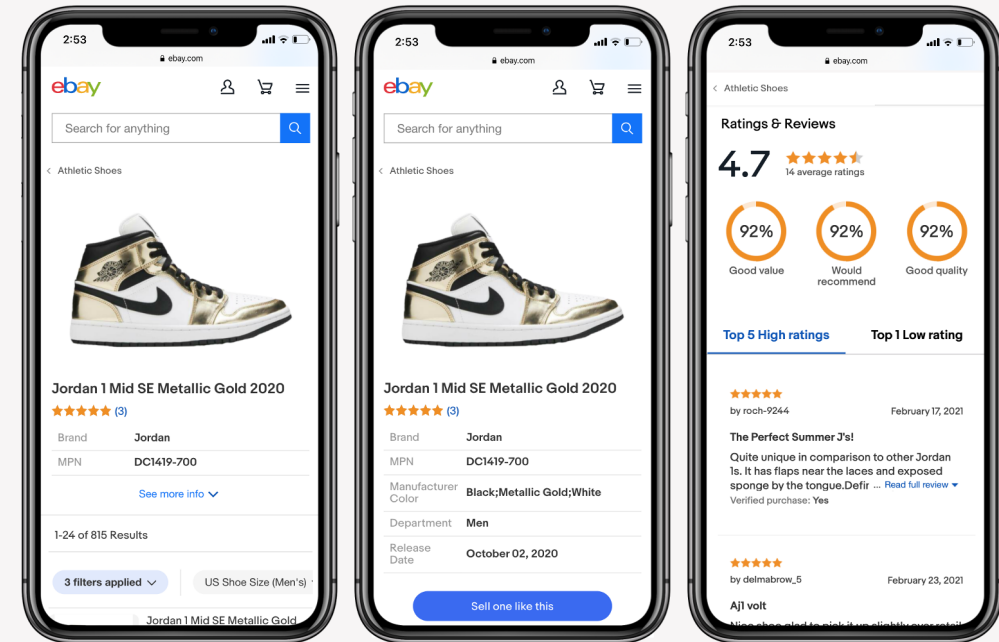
2:53
ebay.com
ebay
Search for anything
Athletic Shoes
Jordan 1 Mid SE Metallic Gold 2020
(3)

| Brand | Jordan |
|---|---|
| MPN | DC1419-700 |

See more info
1-24 of 815 Results
3 filters applied
US Shoe Size (Men's)
Jordan 1 Mid SE Metallic Gold

2:53
ebay.com
ebay
Search for anything
Athletic Shoes
Jordan 1 Mid SE Metallic Gold 2020
(3)

| Brand | Jordan |
|---|---|
| MPN | DC1419-700 |
| Manufacturer Color | Black;Metallic Gold;White |
| Department | Men |
| Release Date | October 02, 2020 |

Sell one like this

2:53
ebay.com
Athletic Shoes
Ratings & Reviews
4.7
14 average ratings
92%
Good value
92%
Would recommend
92%
Good quality
Top 5 High ratings
Top 1 Low rating
by roch-9244
February 17, 2021
The Perfect Summer J's!
Quite unique in comparison to other Jordan 1s. It has flaps near the laces and exposed sponge by the tongue.Defir ... Read full review
Verified purchase: Yes
by delmabrow_5
February 23, 2021
Aj1 volt
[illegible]